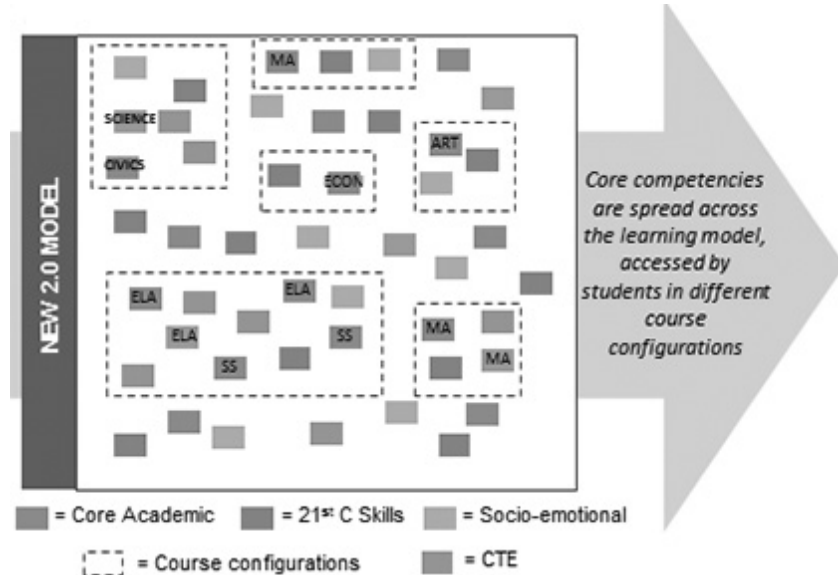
NEW 2.0 MODEL

SCIENCE

CIVICS

MA

ECON

ART

ELA

ELA

ELA

SS

SS

MA

MA

Core competencies are spread across the learning model, accessed by students in different course configurations

= Core Academic = 21$^{st}$ C Skills = Socio-emotional

= Course configurations = CTE